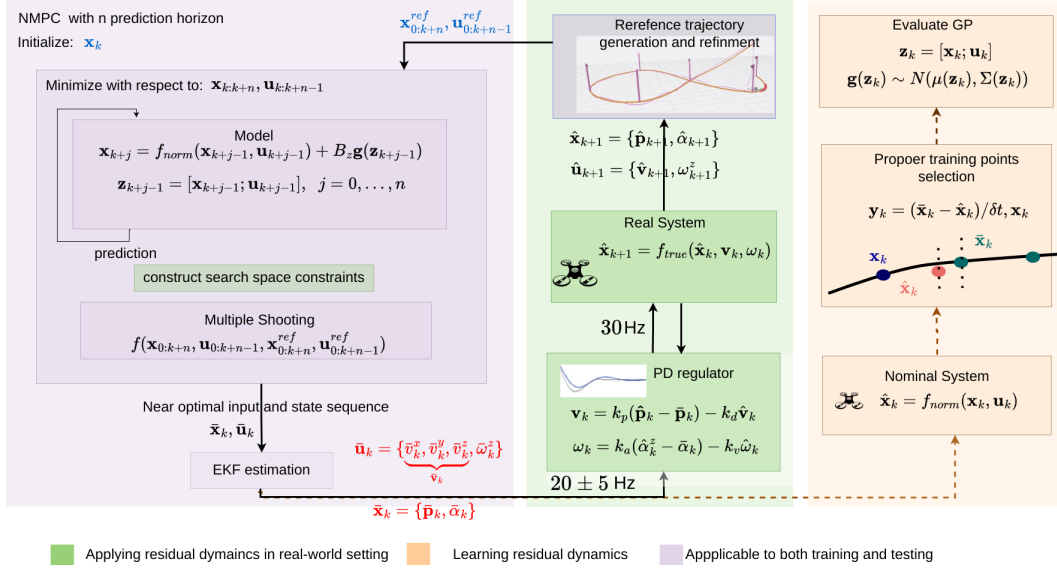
NMPC with n prediction horizon
Initialize: $\mathbf{x}_k$

$\mathbf{x}^{ref}_{0:k+n}, \mathbf{u}^{ref}_{0:k+n-1}$

Minimize with respect to: $\mathbf{x}_{k:k+n}, \mathbf{u}_{k:k+n-1}$

Model
$\mathbf{x}_{k+j} = f_{norm}(\mathbf{x}_{k+j-1}, \mathbf{u}_{k+j-1}) + B_z\mathbf{g}(\mathbf{z}_{k+j-1})$
$\mathbf{z}_{k+j-1} = [\mathbf{x}_{k+j-1}; \mathbf{u}_{k+j-1}], \ \ j = 0, \ldots, n$

prediction

construct search space constraints

Multiple Shooting
$f(\mathbf{x}_{0:k+n}, \mathbf{u}_{0:k+n-1}, \mathbf{x}^{ref}_{0:k+n}, \mathbf{u}^{ref}_{0:k+n-1})$

Near optimal input and state sequence
$\bar{\mathbf{x}}_k, \bar{\mathbf{u}}_k$

EKF estimation

$\bar{\mathbf{u}}_k = \{\underbrace{\bar{v}^x_k, \bar{v}^y_k, \bar{v}^z_k}_{\bar{\mathbf{v}}_k}, \bar{\omega}^z_k\}$

$\bar{\mathbf{x}}_k = \{\bar{\mathbf{p}}_k, \bar{\alpha}_k\}$

Rerefence trajectory generation and refinment

$\hat{\mathbf{x}}_{k+1} = \{\hat{\mathbf{p}}_{k+1}, \hat{\alpha}_{k+1}\}$
$\hat{\mathbf{u}}_{k+1} = \{\hat{\mathbf{v}}_{k+1}, \omega^z_{k+1}\}$

Real System
$\hat{\mathbf{x}}_{k+1} = f_{true}(\hat{\mathbf{x}}_k, \mathbf{v}_k, \omega_k)$

$30$ Hz

PD regulator
$\mathbf{v}_k = k_p(\hat{\mathbf{p}}_k - \bar{\mathbf{p}}_k) - k_d\hat{\mathbf{v}}_k$
$\omega_k = k_a(\hat{\alpha}^z_k - \bar{\alpha}_k) - k_v\hat{\omega}_k$

$20 \pm 5$ Hz

Evaluate GP
$\mathbf{z}_k = [\mathbf{x}_k; \mathbf{u}_k]$
$\mathbf{g}(\mathbf{z}_k) \sim N(\mu(\mathbf{z}_k), \Sigma(\mathbf{z}_k))$

Propoer training points selection
$\mathbf{y}_k = (\bar{\mathbf{x}}_k - \hat{\mathbf{x}}_k)/\delta t, \mathbf{x}_k$

$\mathbf{x}_k$ $\bar{\mathbf{x}}_k$ $\hat{\mathbf{x}}_k$

Nominal System
$\hat{\mathbf{x}}_k = f_{norm}(\mathbf{x}_k, \mathbf{u}_k)$

Applying residual dymaincs in real-world setting
Learning residual dynamics
Appplicable to both training and testing